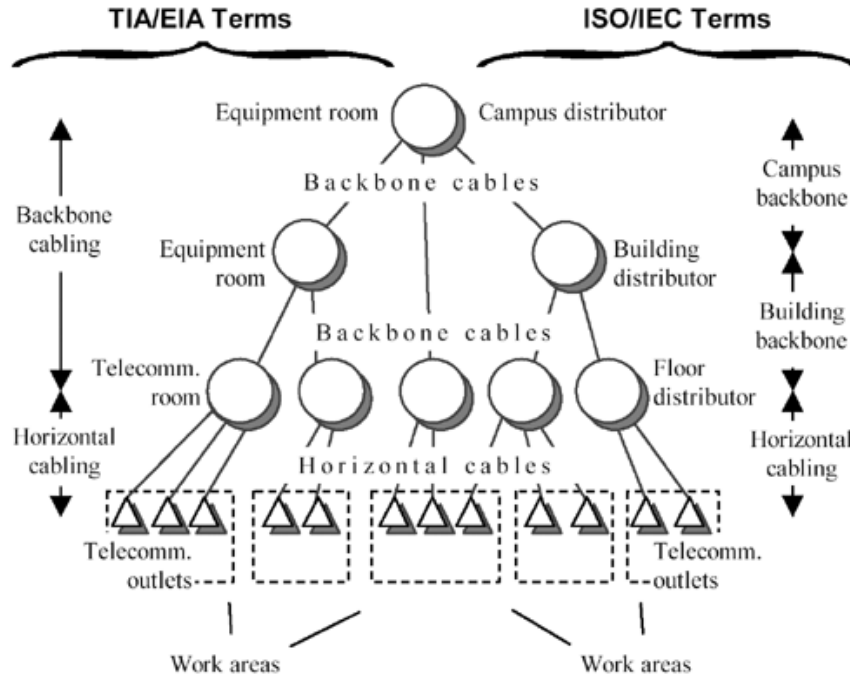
TIA/EIA Terms

ISO/IEC Terms

Equipment room

Campus distributor

Backbone cables

Backbone cabling

Campus backbone

Equipment room

Building distributor

Building backbone

Backbone cables

Telecomm. room

Floor distributor

Horizontal cabling

Horizontal cabling

Horizontal cables

Telecomm. outlets

Telecomm. outlets

Work areas

Work areas